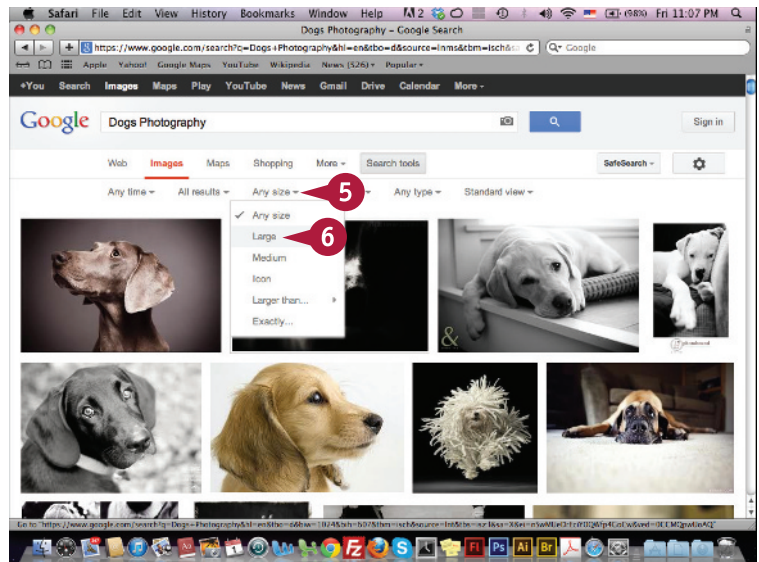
Safari File Edit View History Bookmarks Window Help (98%) Fri 11:07 PM

Dogs Photography - Google Search

https://www.google.com/search?q=Dogs+Photography&hl=en&tbo=d&source=lnms&tbm=isch&sa

Google

Apple Yahoo! Google Maps YouTube Wikipedia News (526) Popular

+You Search Images Maps Play YouTube News Gmail Drive Calendar More

Google Dogs Photography

Sign in

Web Images Maps Shopping More Search tools SafeSearch

Any time All results Any size 5 Any type Standard view

Any size
Large 6
Medium
Icon
Larger than...
Exactly...

Go to "https://www.google.com/search?q=Dogs+Photography&hl=en&tbo=d&biw=1024&bih=627&tbm=isch&source=lnt&tbs=isz:l&sa=X&ei=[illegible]"